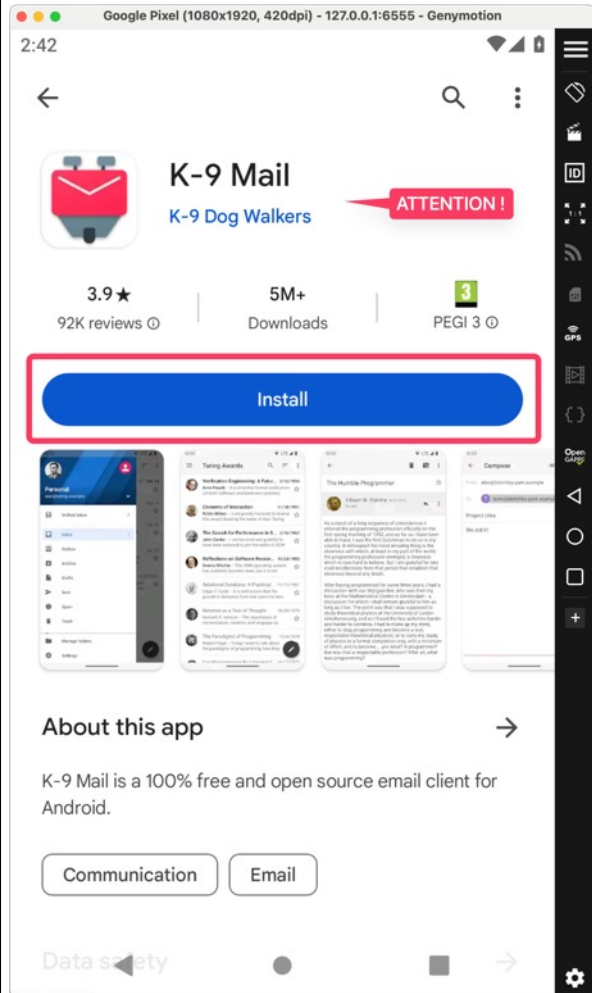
Google Pixel (1080x1920, 420dpi) - 127.0.0.1:6555 - Genymotion

2:42

K-9 Mail
K-9 Dog Walkers

ATTENTION !

3.9★
92K reviews ⓘ

5M+
Downloads

3
PEGI 3 ⓘ

Install

Personal

Turing Awards

The Humble Programmer

Compose

About this app →

K-9 Mail is a 100% free and open source email client for Android.

Communication

Email

Data safety

ID

GPS

Open GAPPS